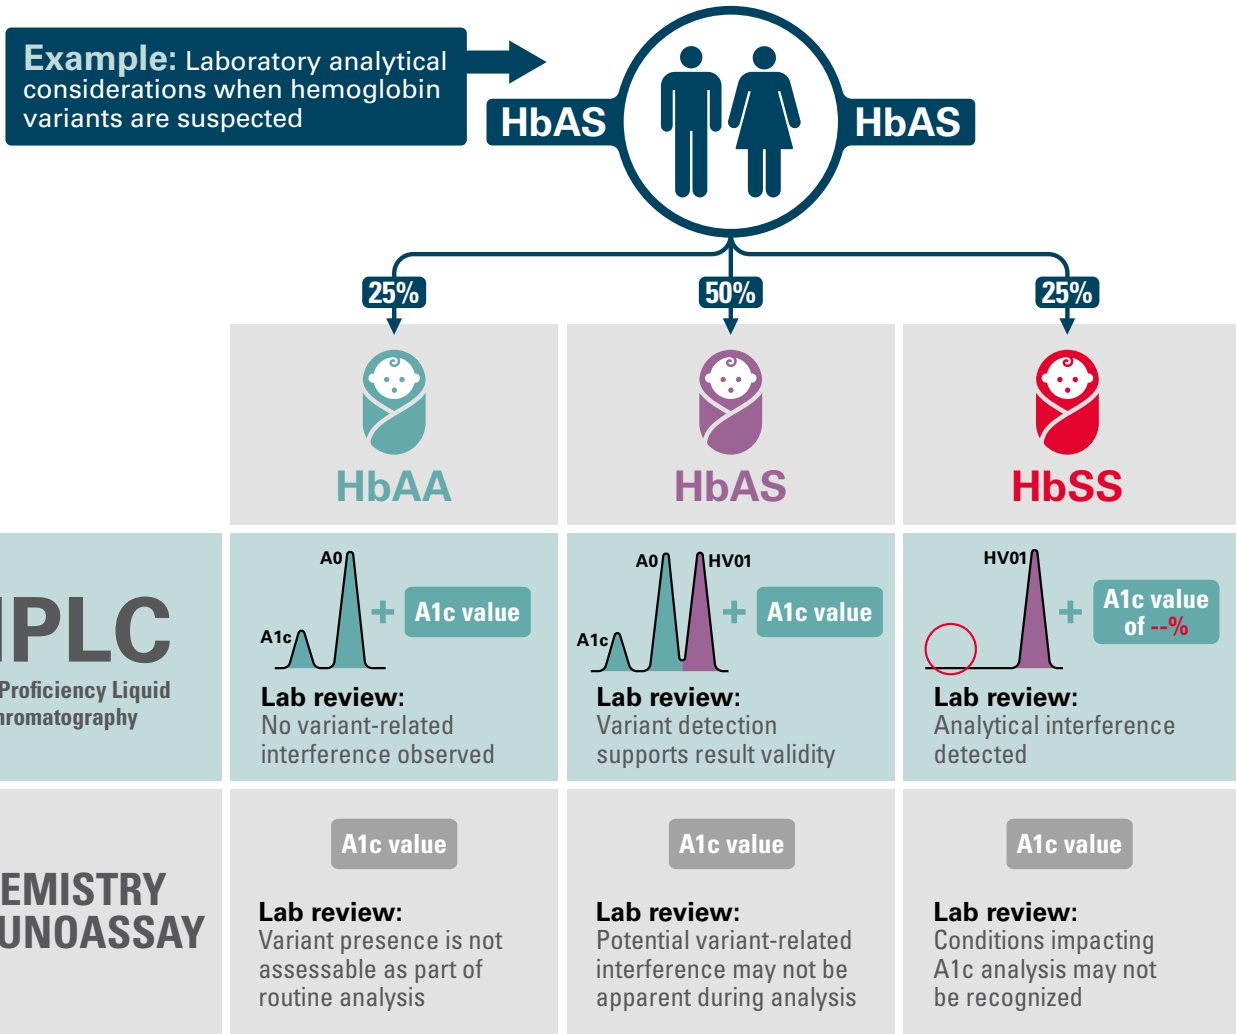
**Example:** Laboratory analytical considerations when hemoglobin variants are suspected

HbAS HbAS

25% 50% 25%

HbAA HbAS HbSS

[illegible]PLC
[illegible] Proficiency Liquid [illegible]romatography

A0
A1c
+ A1c value
**Lab review:**
No variant-related interference observed

A0 HV01
A1c
+ A1c value
**Lab review:**
Variant detection supports result validity

HV01
+ A1c value of --%
**Lab review:**
Analytical interference detected

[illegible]EMISTRY
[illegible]UNOASSAY

A1c value
**Lab review:**
Variant presence is not assessable as part of routine analysis

A1c value
**Lab review:**
Potential variant-related interference may not be apparent during analysis

A1c value
**Lab review:**
Conditions impacting A1c analysis may not be recognized